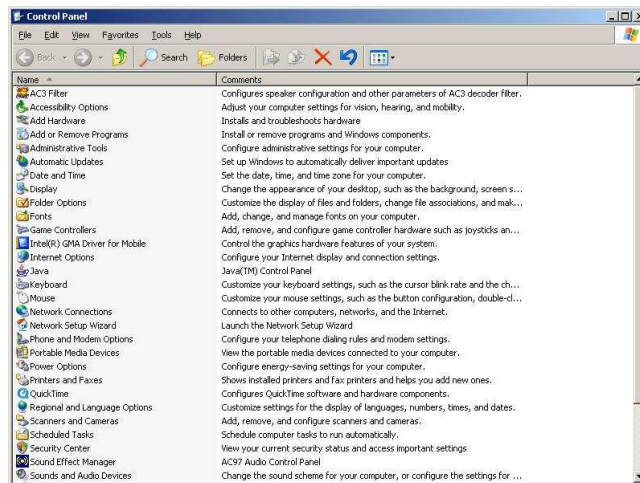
Control Panel

File Edit View Favorites Tools Help

Back Search Folders

| Name | Comments |
|---|---|
| AC3 Filter | Configures speaker configuration and other parameters of AC3 decoder filter. |
| Accessibility Options | Adjust your computer settings for vision, hearing, and mobility. |
| Add Hardware | Installs and troubleshoots hardware |
| Add or Remove Programs | Install or remove programs and Windows components. |
| Administrative Tools | Configure administrative settings for your computer. |
| Automatic Updates | Set up Windows to automatically deliver important updates |
| Date and Time | Set the date, time, and time zone for your computer. |
| Display | Change the appearance of your desktop, such as the background, screen s... |
| Folder Options | Customize the display of files and folders, change file associations, and mak... |
| Fonts | Add, change, and manage fonts on your computer. |
| Game Controllers | Add, remove, and configure game controller hardware such as joysticks an... |
| Intel(R) GMA Driver for Mobile | Control the graphics hardware features of your system. |
| Internet Options | Configure your Internet display and connection settings. |
| Java | Java(TM) Control Panel |
| Keyboard | Customize your keyboard settings, such as the cursor blink rate and the ch... |
| Mouse | Customize your mouse settings, such as the button configuration, double-cl... |
| Network Connections | Connects to other computers, networks, and the Internet. |
| Network Setup Wizard | Launch the Network Setup Wizard |
| Phone and Modem Options | Configure your telephone dialing rules and modem settings. |
| Portable Media Devices | View the portable media devices connected to your computer. |
| Power Options | Configure energy-saving settings for your computer. |
| Printers and Faxes | Shows installed printers and fax printers and helps you add new ones. |
| QuickTime | Configures QuickTime software and hardware components. |
| Regional and Language Options | Customize settings for the display of languages, numbers, times, and dates. |
| Scanners and Cameras | Add, remove, and configure scanners and cameras. |
| Scheduled Tasks | Schedule computer tasks to run automatically. |
| Security Center | View your current security status and access important settings |
| Sound Effect Manager | AC97 Audio Control Panel |
| Sounds and Audio Devices | Change the sound scheme for your computer, or configure the settings for ... |